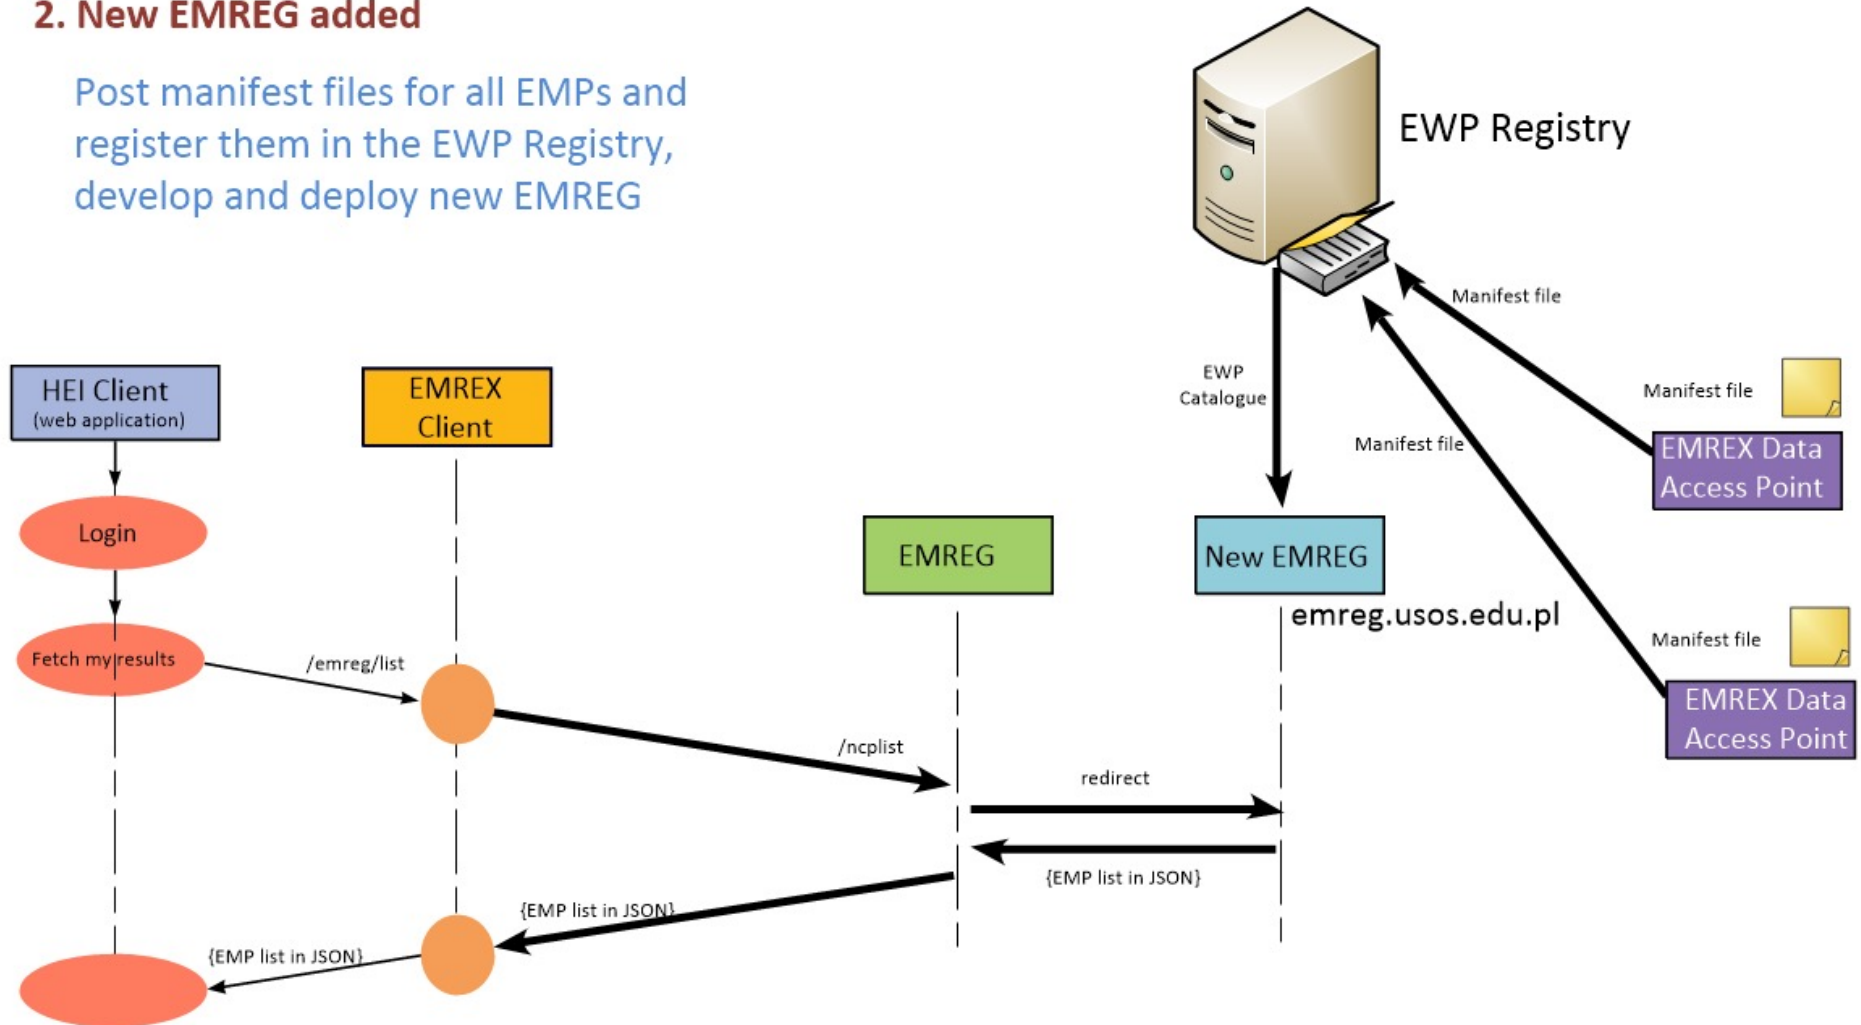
2. New EMREG added

Post manifest files for all EMPs and register them in the EWP Registry, develop and deploy new EMREG

EWP Registry

Manifest file

EWP Catalogue

Manifest file

Manifest file

EMREX Data Access Point

HEI Client
(web application)

EMREX Client

Login

EMREG

New EMREG

emreg.usos.edu.pl

Manifest file

EMREX Data Access Point

Fetch my results

/emreg/list

/ncplist

redirect

{EMP list in JSON}

{EMP list in JSON}

{EMP list in JSON}